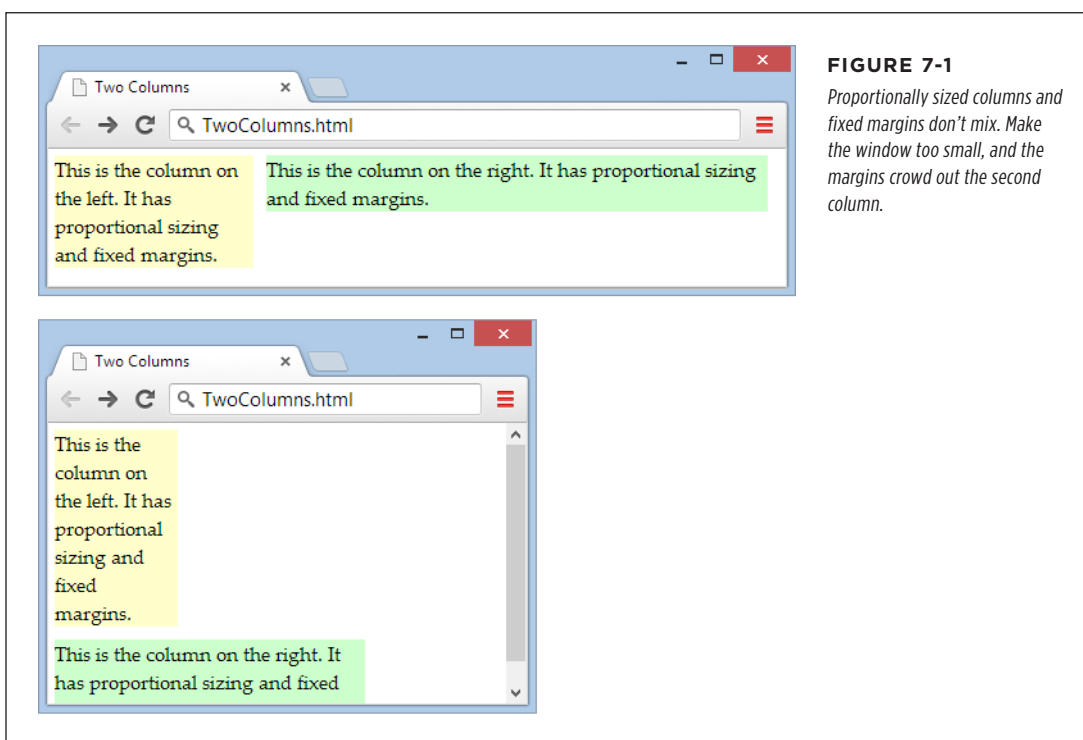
Two Columns

TwoColumns.html

This is the column on the left. It has proportional sizing and fixed margins.

This is the column on the right. It has proportional sizing and fixed margins.

FIGURE 7-1

Proportionally sized columns and fixed margins don't mix. Make the window too small, and the margins crowd out the second column.

Two Columns

TwoColumns.html

This is the column on the left. It has proportional sizing and fixed margins.

This is the column on the right. It has proportional sizing and fixed